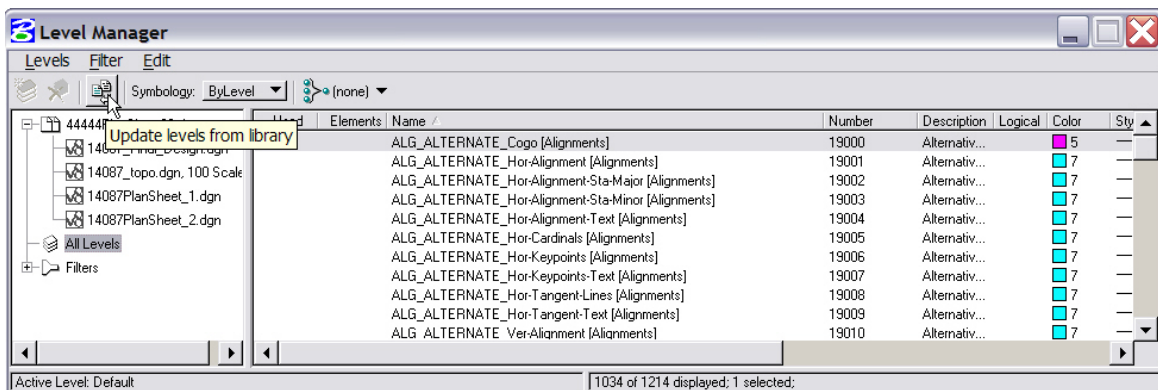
Level Manager

Levels Filter Edit

Symbology: ByLevel (none)

4444 Update levels from library
14087_Final_Design.dgn
14087_topo.dgn, 100 Scale
14087PlanSheet_1.dgn
14087PlanSheet_2.dgn
All Levels
Filters

| Used | Elements | Name | Number | Description | Logical | Color | Sty |
|---|---|---|---|---|---|---|---|
| | | ALG_ALTERNATE_Cogo [Alignments] | 19000 | Alternativ... | | 5 | |
| | | ALG_ALTERNATE_Hor-Alignment [Alignments] | 19001 | Alternativ... | | 7 | |
| | | ALG_ALTERNATE_Hor-Alignment-Sta-Major [Alignments] | 19002 | Alternativ... | | 7 | |
| | | ALG_ALTERNATE_Hor-Alignment-Sta-Minor [Alignments] | 19003 | Alternativ... | | 7 | |
| | | ALG_ALTERNATE_Hor-Alignment-Text [Alignments] | 19004 | Alternativ... | | 7 | |
| | | ALG_ALTERNATE_Hor-Cardinals [Alignments] | 19005 | Alternativ... | | 7 | |
| | | ALG_ALTERNATE_Hor-Keypoints [Alignments] | 19006 | Alternativ... | | 7 | |
| | | ALG_ALTERNATE_Hor-Keypoints-Text [Alignments] | 19007 | Alternativ... | | 7 | |
| | | ALG_ALTERNATE_Hor-Tangent-Lines [Alignments] | 19008 | Alternativ... | | 7 | |
| | | ALG_ALTERNATE_Hor-Tangent-Text [Alignments] | 19009 | Alternativ... | | 7 | |
| | | ALG_ALTERNATE_Ver-Alignment [Alignments] | 19010 | Alternativ... | | 7 | |

Active Level: Default
1034 of 1214 displayed; 1 selected;